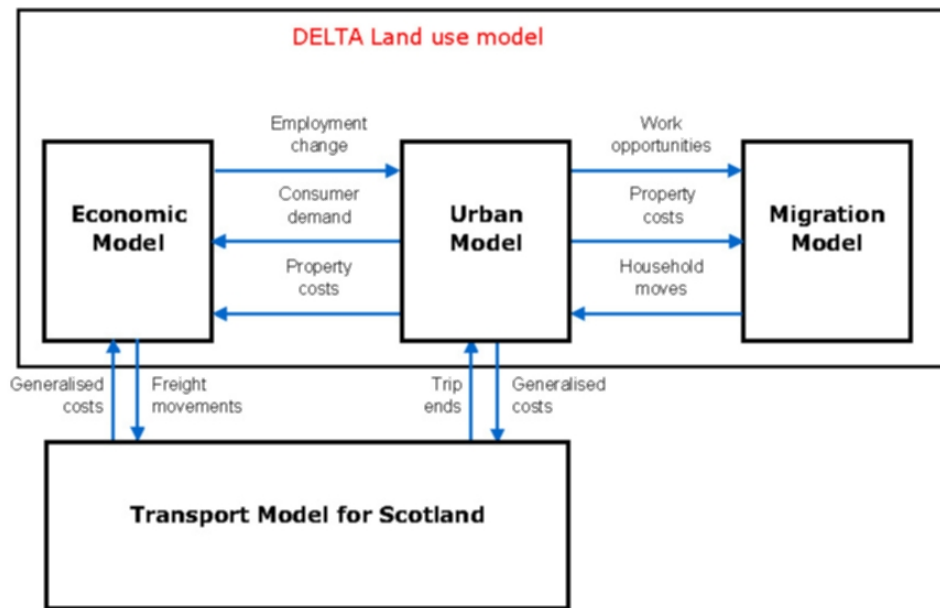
DELTA Land use model

Employment change

Consumer demand

Property costs

Work opportunities

Property costs

Household moves

Economic Model

Urban Model

Migration Model

Generalised costs

Freight movements

Trip ends

Generalised costs

Transport Model for Scotland